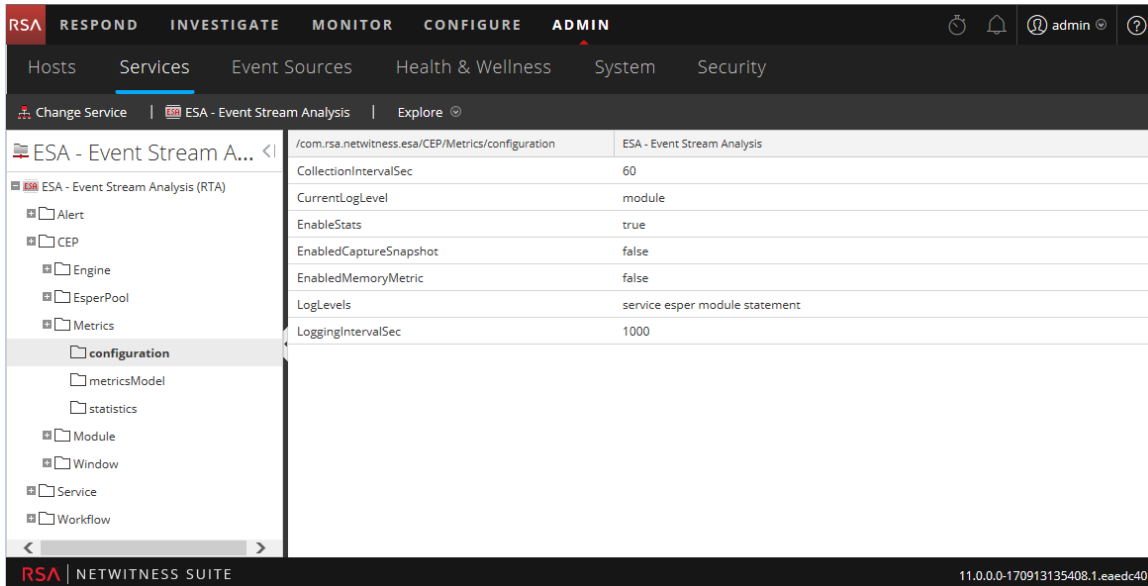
RSA RESPOND INVESTIGATE MONITOR CONFIGURE ADMIN admin ?

Hosts Services Event Sources Health & Wellness System Security

Change Service | ESA - Event Stream Analysis | Explore

ESA - Event Stream A...

ESA - Event Stream Analysis (RTA)
Alert
CEP
Engine
EsperPool
Metrics
configuration
metricsModel
statistics
Module
Window
Service
Workflow

| /com.rsa.netwitness.esa/CEP/Metrics/configuration | ESA - Event Stream Analysis |
|---|---|
| CollectionIntervalSec | 60 |
| CurrentLogLevel | module |
| EnableStats | true |
| EnabledCaptureSnapshot | false |
| EnabledMemoryMetric | false |
| LogLevels | service esper module statement |
| LoggingIntervalSec | 1000 |

RSA | NETWITNESS SUITE 11.0.0.0-170913135408.1.eaedc40